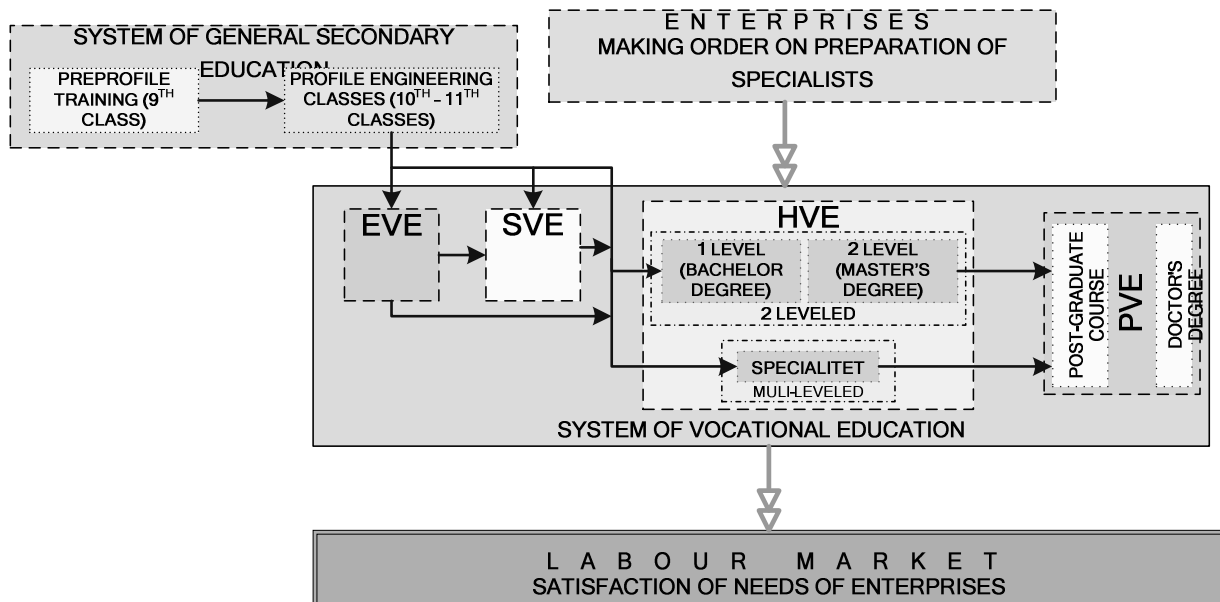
SYSTEM OF GENERAL SECONDARY EDUCATION

PREPROFILE TRAINING ($9^{TH}$ CLASS)

PROFILE ENGINEERING CLASSES ($10^{TH}$ - $11^{TH}$ CLASSES)

E N T E R P R I S E S
MAKING ORDER ON PREPARATION OF SPECIALISTS

EVE

SVE

HVE

1 LEVEL (BACHELOR DEGREE)

2 LEVEL (MASTER'S DEGREE)

2 LEVELED

SPECIALITET
MULI-LEVELED

POST-GRADUATE COURSE

PVE

DOCTOR'S DEGREE

SYSTEM OF VOCATIONAL EDUCATION

L A B O U R M A R K E T
SATISFACTION OF NEEDS OF ENTERPRISES